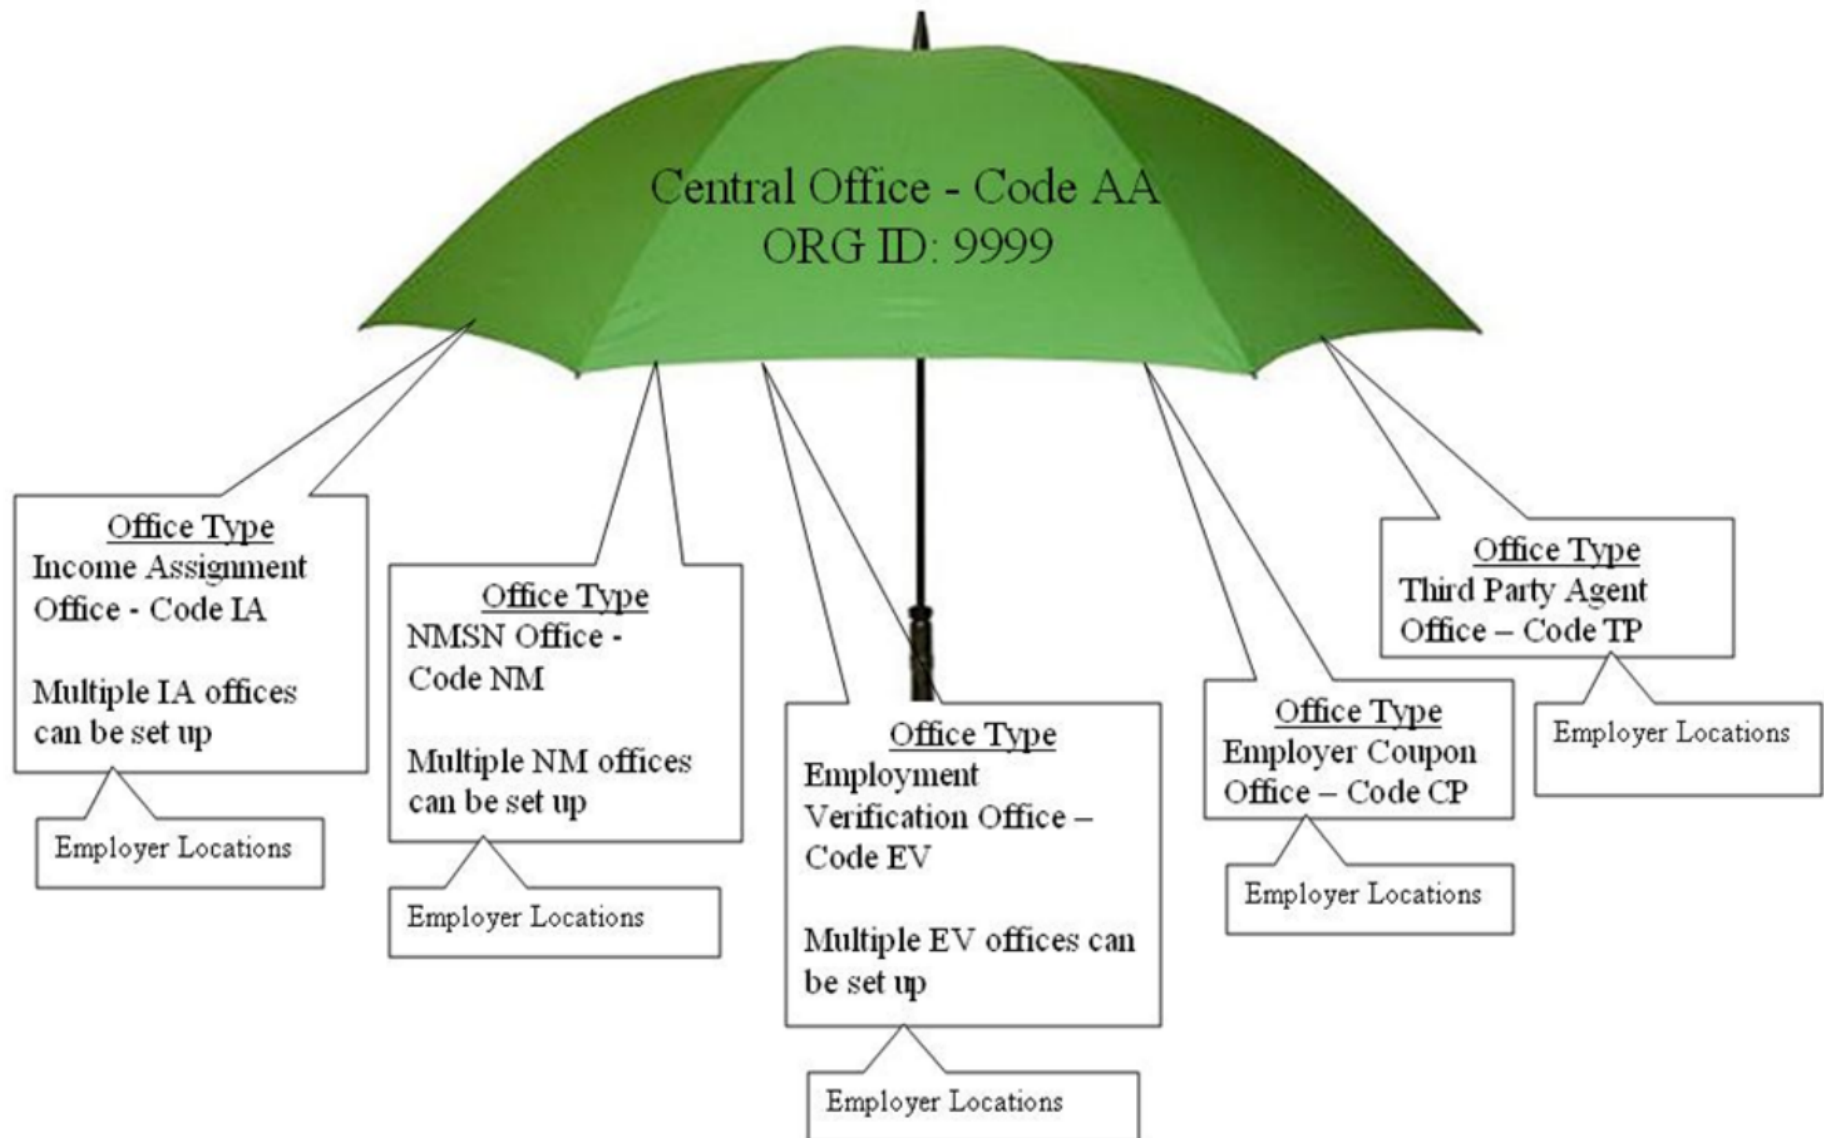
Central Office - Code AA
ORG ID: 9999

Office Type
Income Assignment Office - Code IA

Multiple IA offices can be set up

Employer Locations

Office Type
NMSN Office - Code NM

Multiple NM offices can be set up

Employer Locations

Office Type
Employment Verification Office – Code EV

Multiple EV offices can be set up

Employer Locations

Office Type
Employer Coupon Office – Code CP

Employer Locations

Office Type
Third Party Agent Office – Code TP

Employer Locations